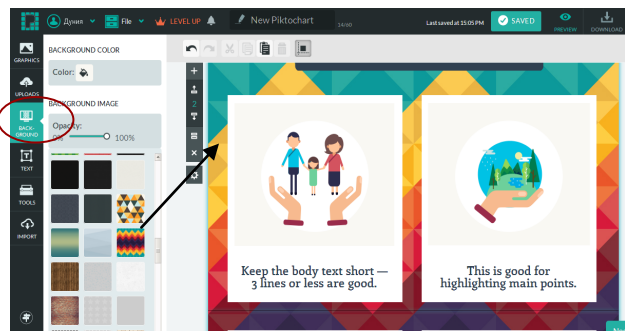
Дуния File LEVEL UP New Piktochart 14/60 Last saved at 15:05 PM SAVED PREVIEW DOWNLOAD

GRAPHICS
UPLOADS
BACKGROUND
TEXT
TOOLS
IMPORT

BACKGROUND COLOR
Color:
BACKGROUND IMAGE
Opacity:
0% 100%

2

Keep the body text short — 3 lines or less are good.

This is good for highlighting main points.